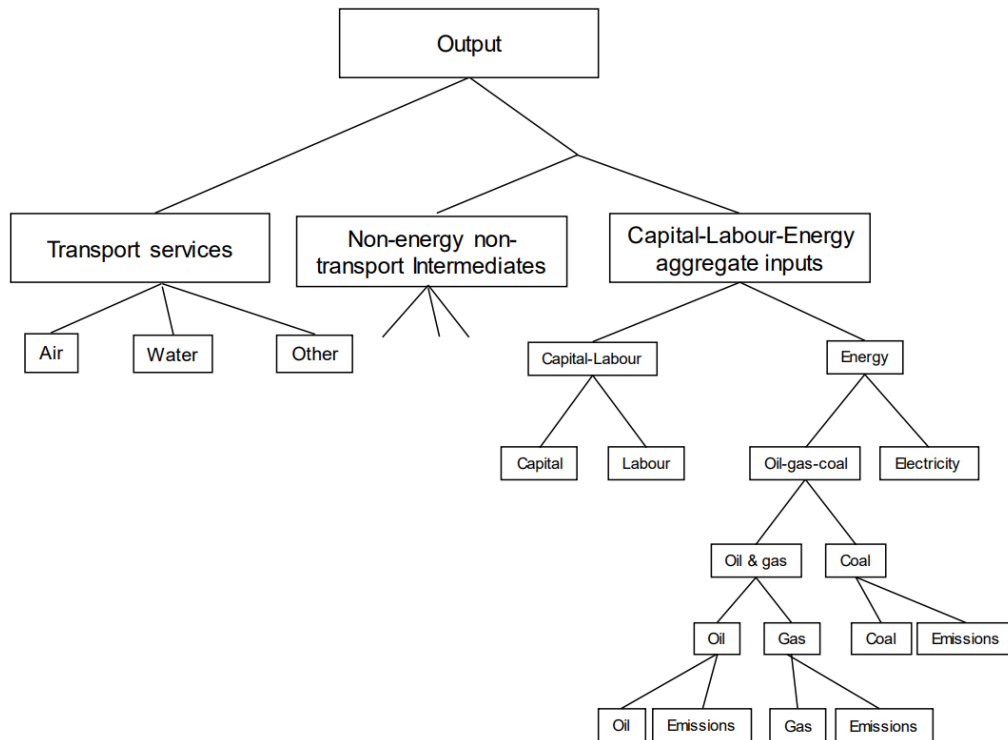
Output

Transport services

Non-energy non-transport Intermediates

Capital-Labour-Energy aggregate inputs

Air

Water

Other

Capital-Labour

Energy

Capital

Labour

Oil-gas-coal

Electricity

Oil & gas

Coal

Oil

Gas

Coal

Emissions

Oil

Emissions

Gas

Emissions